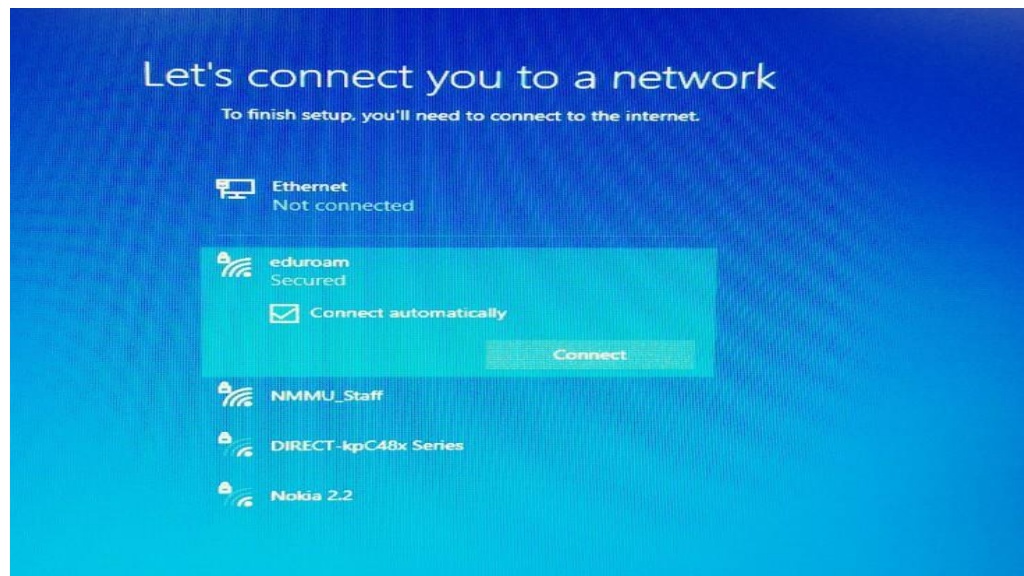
Let's connect you to a network

To finish setup, you'll need to connect to the internet.

Ethernet
Not connected

eduroam
Secured

Connect automatically

Connect

NMMU_Staff

DIRECT-kpC48x Series

Nokia 2.2